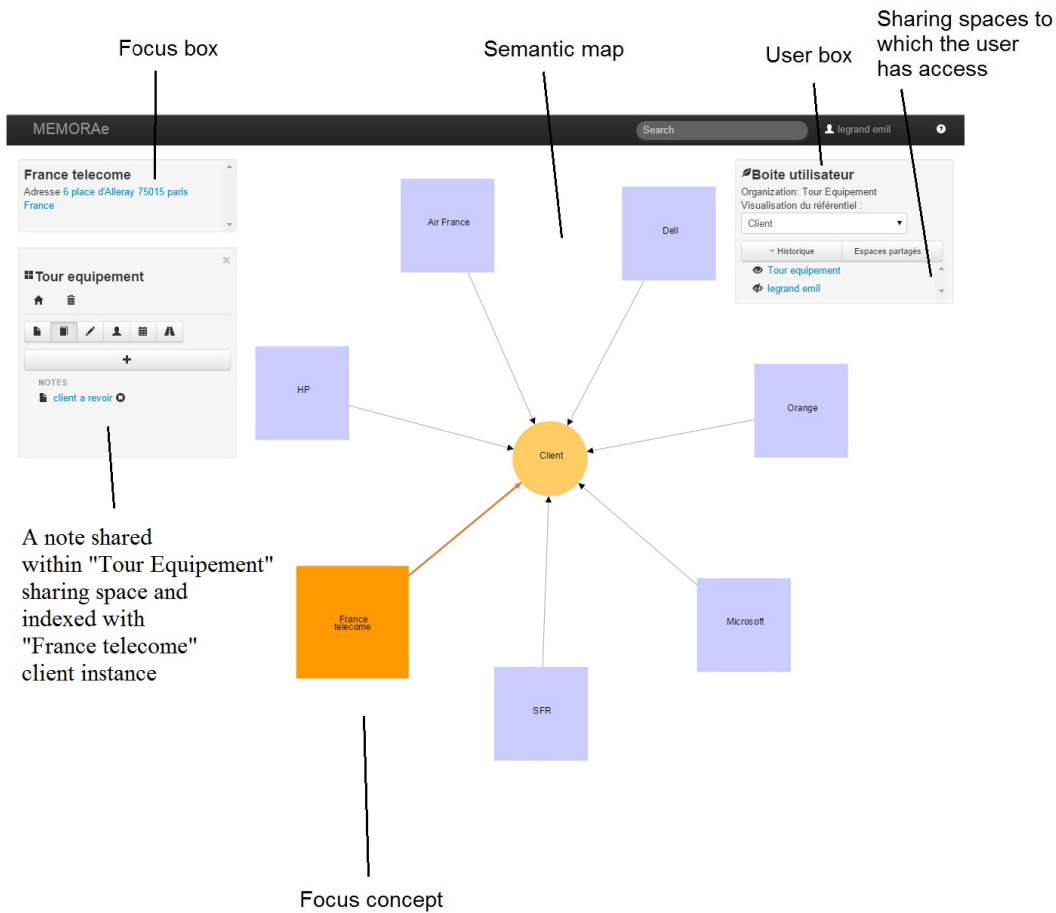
Focus box

Semantic map

User box

Sharing spaces to which the user has access

MEMORAe

Search

legrand emil

France telecome
Adresse 6 place d'Alleray 75015 paris France

Tour equipement

+

NOTES
client a revoir

Boite utilisateur
Organization: Tour Equipement
Visualisation du référentiel :
Client

Historique
Espaces partagés
Tour equipement
legrand emil

Air France

Dell

HP

Orange

Client

France telecome

Microsoft

SFR

A note shared within "Tour Equipement" sharing space and indexed with "France telecome" client instance

Focus concept